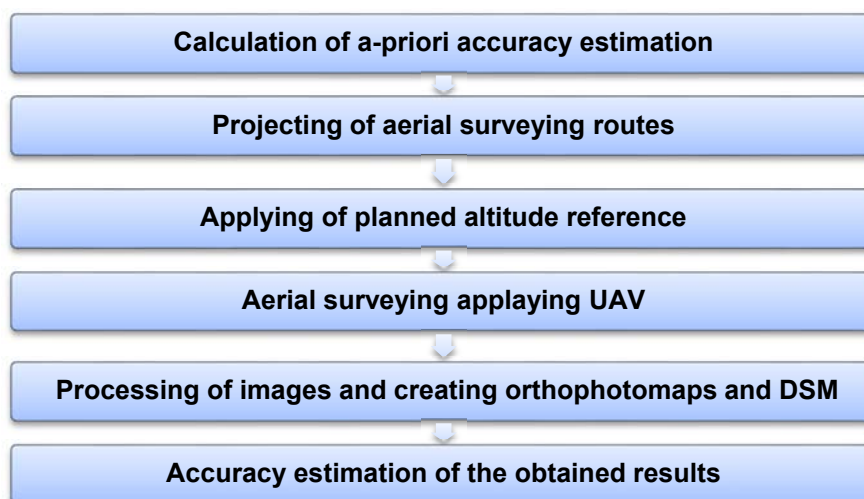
Calculation of a-priori accuracy estimation

Projecting of aerial surveying routes

Applying of planned altitude reference

Aerial surveying applaying UAV

Processing of images and creating orthophotomaps and DSM

Accuracy estimation of the obtained results